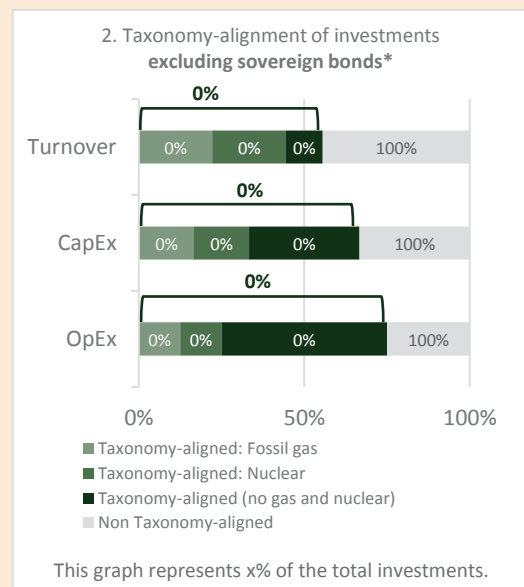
2. Taxonomy-alignment of investments
**excluding sovereign bonds***

0%

Turnover 0% 0% 0% 100%

0%

CapEx 0% 0% 0% 100%

0%

OpEx 0% 0% 0% 100%

0% 50% 100%

Taxonomy-aligned: Fossil gas
Taxonomy-aligned: Nuclear
Taxonomy-aligned (no gas and nuclear)
Non Taxonomy-aligned

This graph represents x% of the total investments.